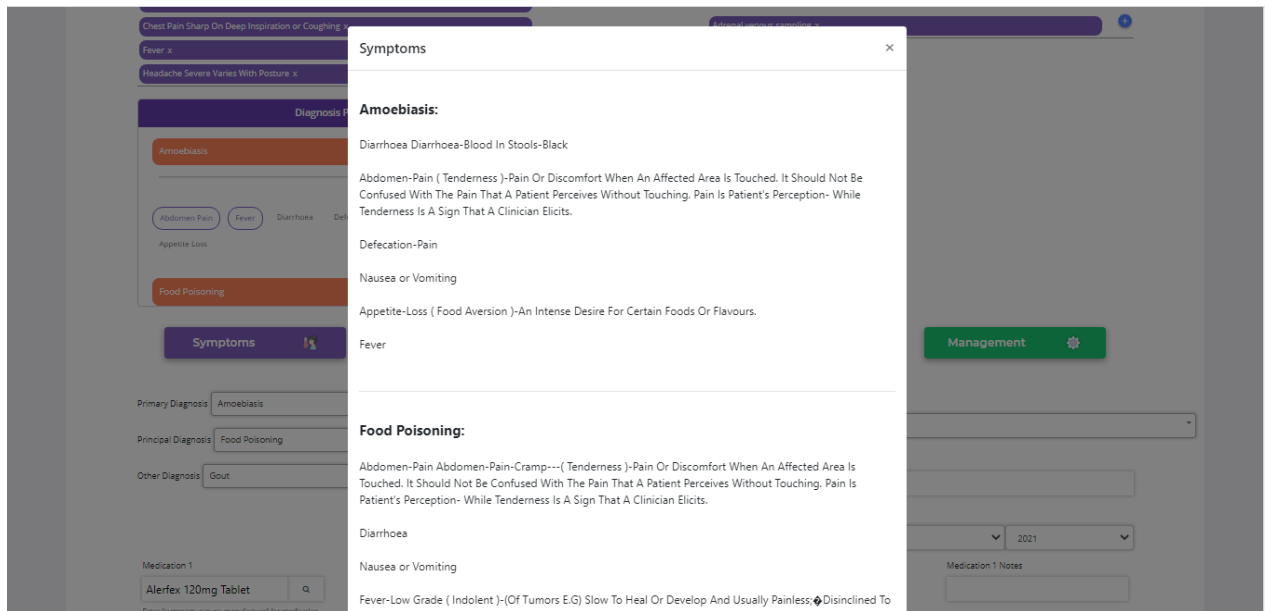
Chest Pain Sharp On Deep Inspiration or Coughing x

Fever x

Headache Severe Varies With Posture x

Adrenal venous sampling x

Diagnosis P

Amoebiasis

Abdomen Pain

Fever

Diarrhoea

Def

Appetite Loss

Food Poisoning

Symptoms

Management

Primary Diagnosis Amoebiasis

Principal Diagnosis Food Poisoning

Other Diagnosis Gout

2021

Medication 1

Alerfex 120mg Tablet

Medication 1 Notes

Symptoms

×

Amoebiasis:

Diarrhoea Diarrhoea-Blood In Stools-Black

Abdomen-Pain ( Tenderness )-Pain Or Discomfort When An Affected Area Is Touched. It Should Not Be Confused With The Pain That A Patient Perceives Without Touching. Pain Is Patient's Perception- While Tenderness Is A Sign That A Clinician Elicits.

Defecation-Pain

Nausea or Vomiting

Appetite-Loss ( Food Aversion )-An Intense Desire For Certain Foods Or Flavours.

Fever

Food Poisoning:

Abdomen-Pain Abdomen-Pain-Cramp---( Tenderness )-Pain Or Discomfort When An Affected Area Is Touched. It Should Not Be Confused With The Pain That A Patient Perceives Without Touching. Pain Is Patient's Perception- While Tenderness Is A Sign That A Clinician Elicits.

Diarrhoea

Nausea or Vomiting

Fever-Low Grade ( Indolent )-(Of Tumors E.G) Slow To Heal Or Develop And Usually Painless;�Disinclined To